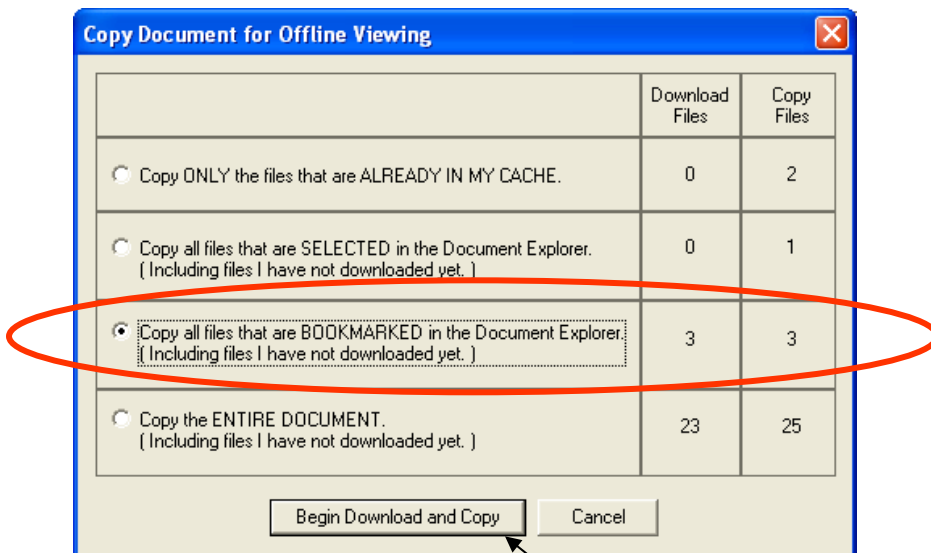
Copy Document for Offline Viewing

| | Download Files | Copy Files |
|---|---|---|
| Copy ONLY the files that are ALREADY IN MY CACHE. | 0 | 2 |
| Copy all files that are SELECTED in the Document Explorer. ( Including files I have not downloaded yet. ) | 0 | 1 |
| Copy all files that are BOOKMARKED in the Document Explorer. ( Including files I have not downloaded yet. ) | 3 | 3 |
| Copy the ENTIRE DOCUMENT. ( Including files I have not downloaded yet. ) | 23 | 25 |

Begin Download and Copy

Cancel